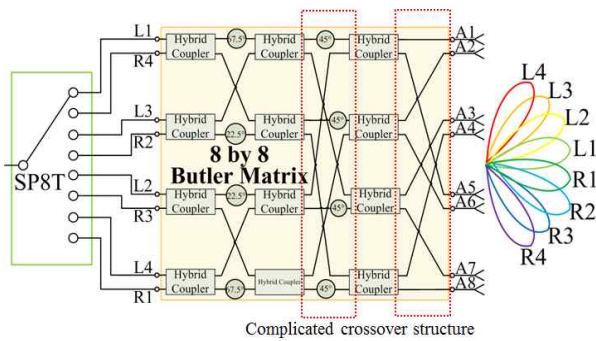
L1
R4
L3
R2
L2
R3
L4
R1
SP8T
Hybrid Coupler
67.5°
Hybrid Coupler
45°
Hybrid Coupler
A1
A2
Hybrid Coupler
22.5°
Hybrid Coupler
45°
Hybrid Coupler
A3
A4
8 by 8
Butler Matrix
Hybrid Coupler
22.5°
Hybrid Coupler
45°
Hybrid Coupler
A5
A6
Hybrid Coupler
67.5°
Hybrid Coupler
45°
Hybrid Coupler
A7
A8
L4
L3
L2
L1
R1
R2
R3
R4
Complicated crossover structure